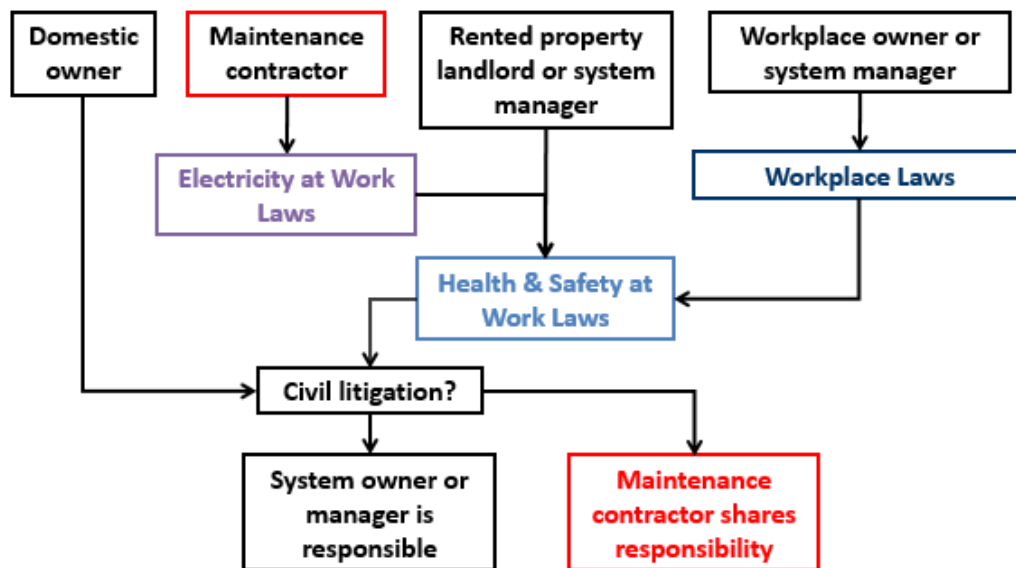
Domestic owner

Maintenance contractor

Rented property landlord or system manager

Workplace owner or system manager

Electricity at Work Laws

Workplace Laws

Health & Safety at Work Laws

Civil litigation?

System owner or manager is responsible

Maintenance contractor shares responsibility